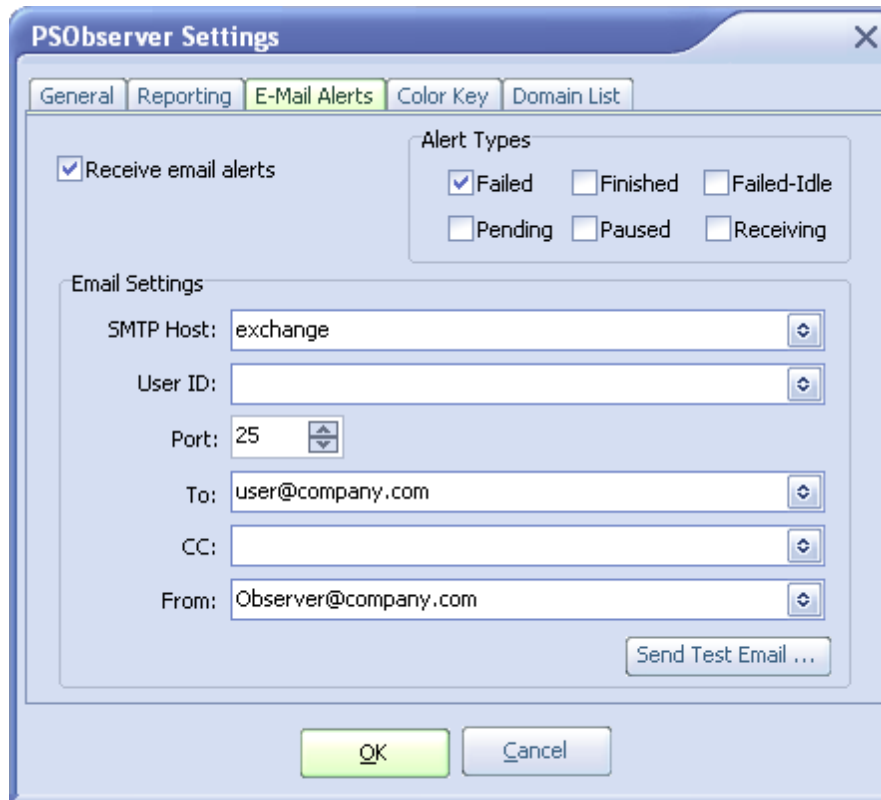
PSObserver Settings

General | Reporting | E-Mail Alerts | Color Key | Domain List

Receive email alerts

Alert Types

Failed
Finished
Failed-Idle
Pending
Paused
Receiving

Email Settings

SMTP Host: exchange

User ID:

Port: 25

To: user@company.com

CC:

From: Observer@company.com

Send Test Email ...

OK

Cancel